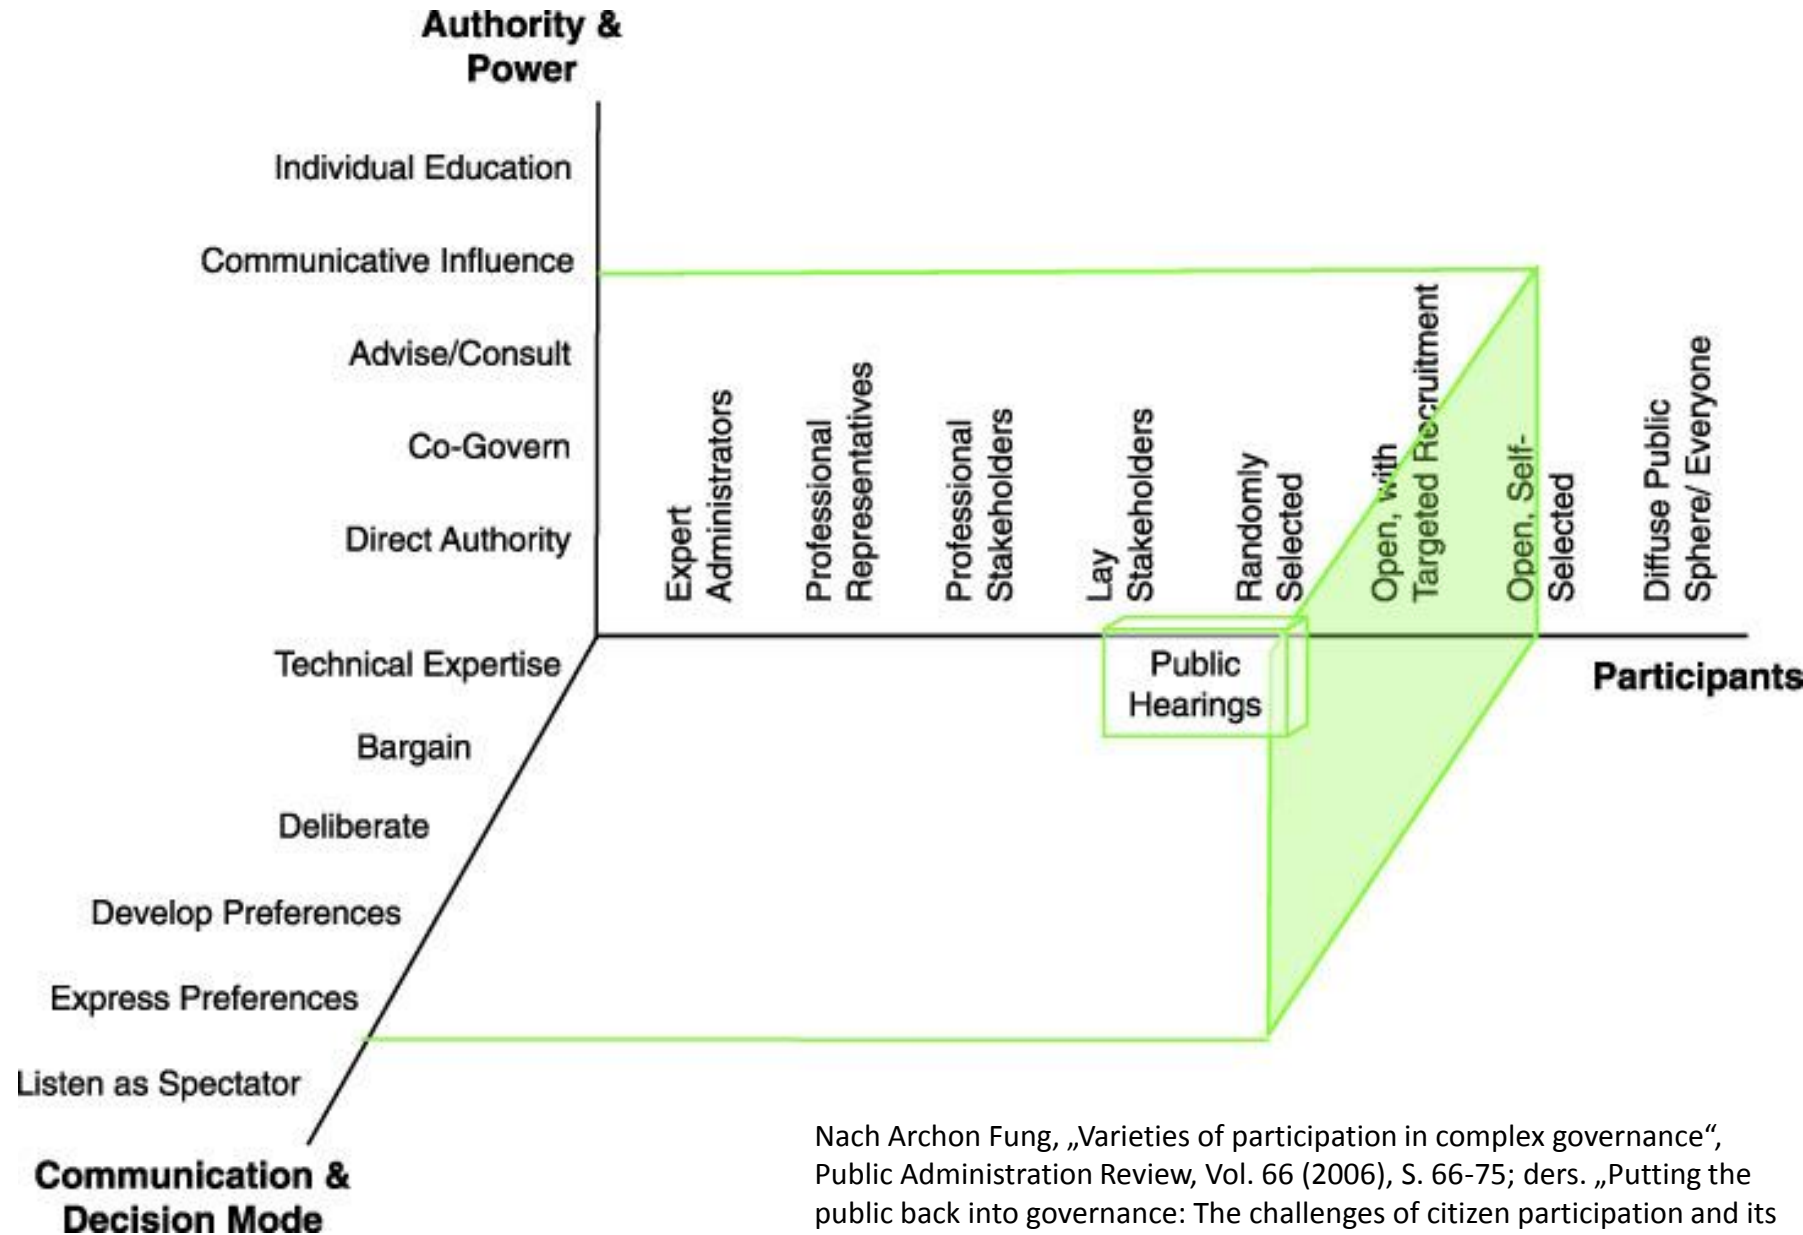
Authority & Power

Individual Education

Communicative Influence

Advise/Consult

Co-Govern

Direct Authority

Expert Administrators

Professional Representatives

Professional Stakeholders

Lay Stakeholders

Randomly Selected

Open, with Targeted Recruitment

Open, Self-Selected

Diffuse Public Sphere/ Everyone

Technical Expertise

Public Hearings

Participants

Bargain

Deliberate

Develop Preferences

Express Preferences

Listen as Spectator

Communication & Decision Mode

Nach Archon Fung, „Varieties of participation in complex governance“, Public Administration Review, Vol. 66 (2006), S. 66-75; ders. „Putting the public back into governance: The challenges of citizen participation and its